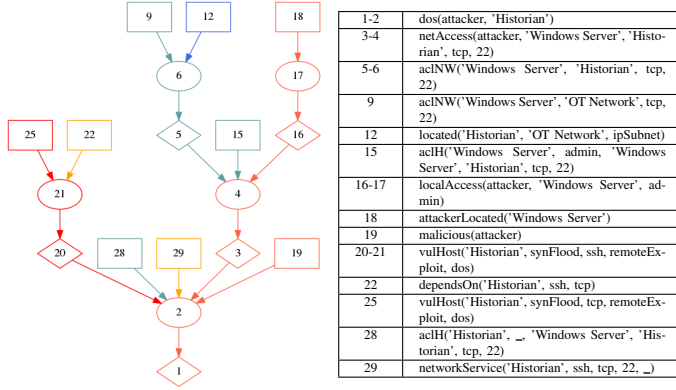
9
12
18
6
17
5
15
16
25
22
21
4
20
28
29
3
19
2
1

| | |
|---|---|
| 1-2 | dos(attacker, 'Historian') |
| 3-4 | netAccess(attacker, 'Windows Server', 'Historian', tcp, 22) |
| 5-6 | aclNW('Windows Server', 'Historian', tcp, 22) |
| 9 | aclNW('Windows Server', 'OT Network', tcp, 22) |
| 12 | located('Historian', 'OT Network', ipSubnet) |
| 15 | aclH('Windows Server', admin, 'Windows Server', 'Historian', tcp, 22) |
| 16-17 | localAccess(attacker, 'Windows Server', admin) |
| 18 | attackerLocated('Windows Server') |
| 19 | malicious(attacker) |
| 20-21 | vulHost('Historian', synFlood, ssh, remoteExploit, dos) |
| 22 | dependsOn('Historian', ssh, tcp) |
| 25 | vulHost('Historian', synFlood, tcp, remoteExploit, dos) |
| 28 | aclH('Historian', _, 'Windows Server', 'Historian', tcp, 22) |
| 29 | networkService('Historian', ssh, tcp, 22, _) |